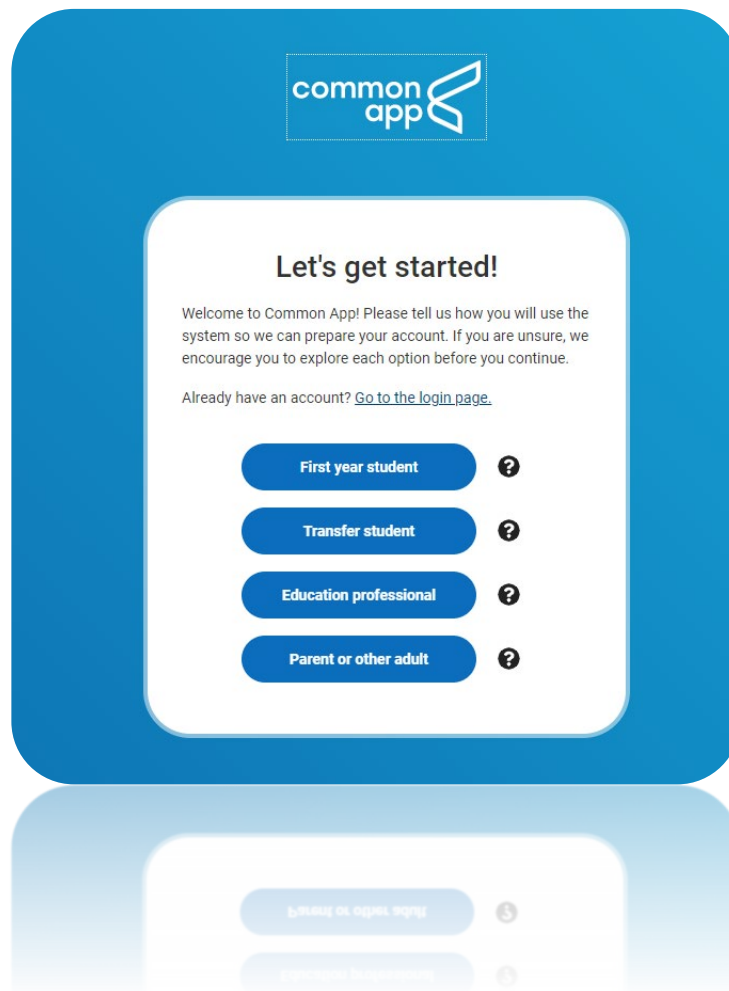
common app

Let's get started!

Welcome to Common App! Please tell us how you will use the system so we can prepare your account. If you are unsure, we encourage you to explore each option before you continue.

Already have an account? Go to the login page.

First year student

Transfer student

Education professional

Parent or other adult